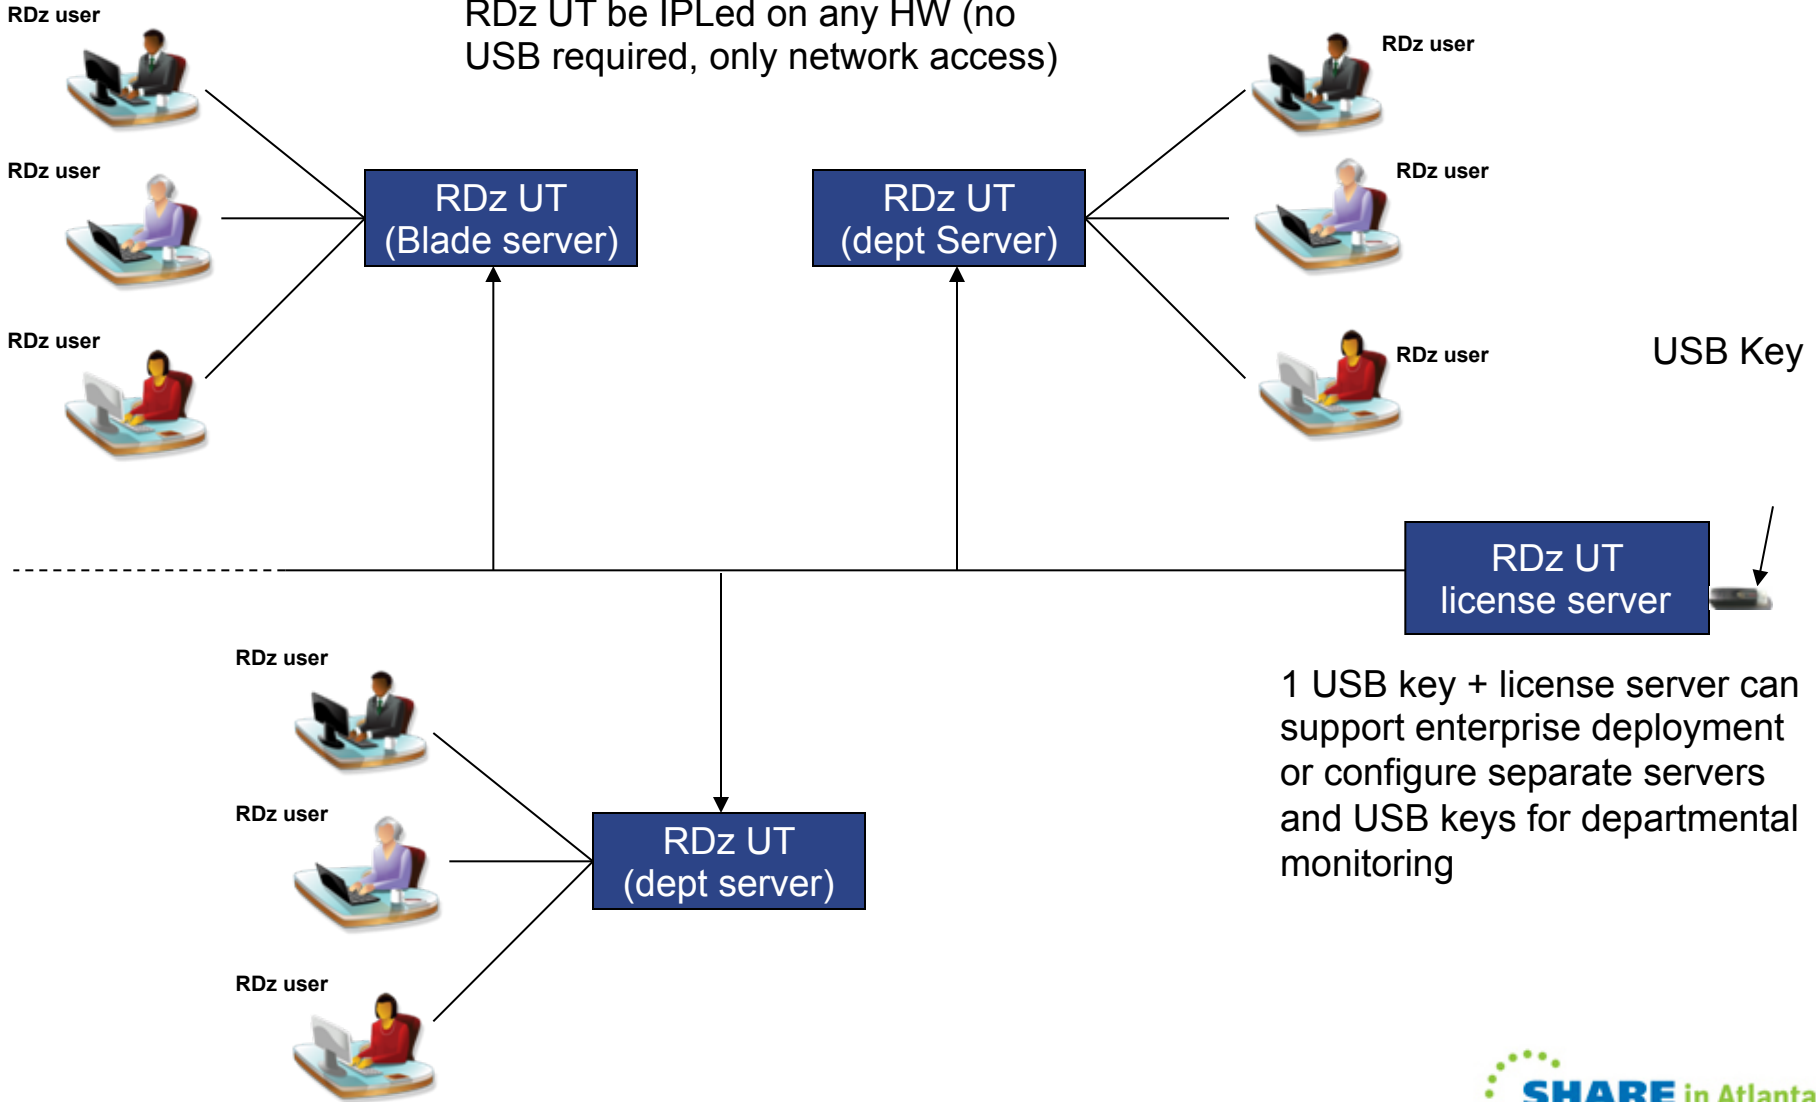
RDz UT be IPLed on any HW (no USB required, only network access)

RDz user

RDz user

RDz user

RDz UT (Blade server)

RDz UT (dept Server)

RDz user

RDz user

RDz user

USB Key

RDz UT license server

RDz user

RDz user

RDz user

RDz UT (dept server)

1 USB key + license server can support enterprise deployment or configure separate servers and USB keys for departmental monitoring

SHARE in Atlanta